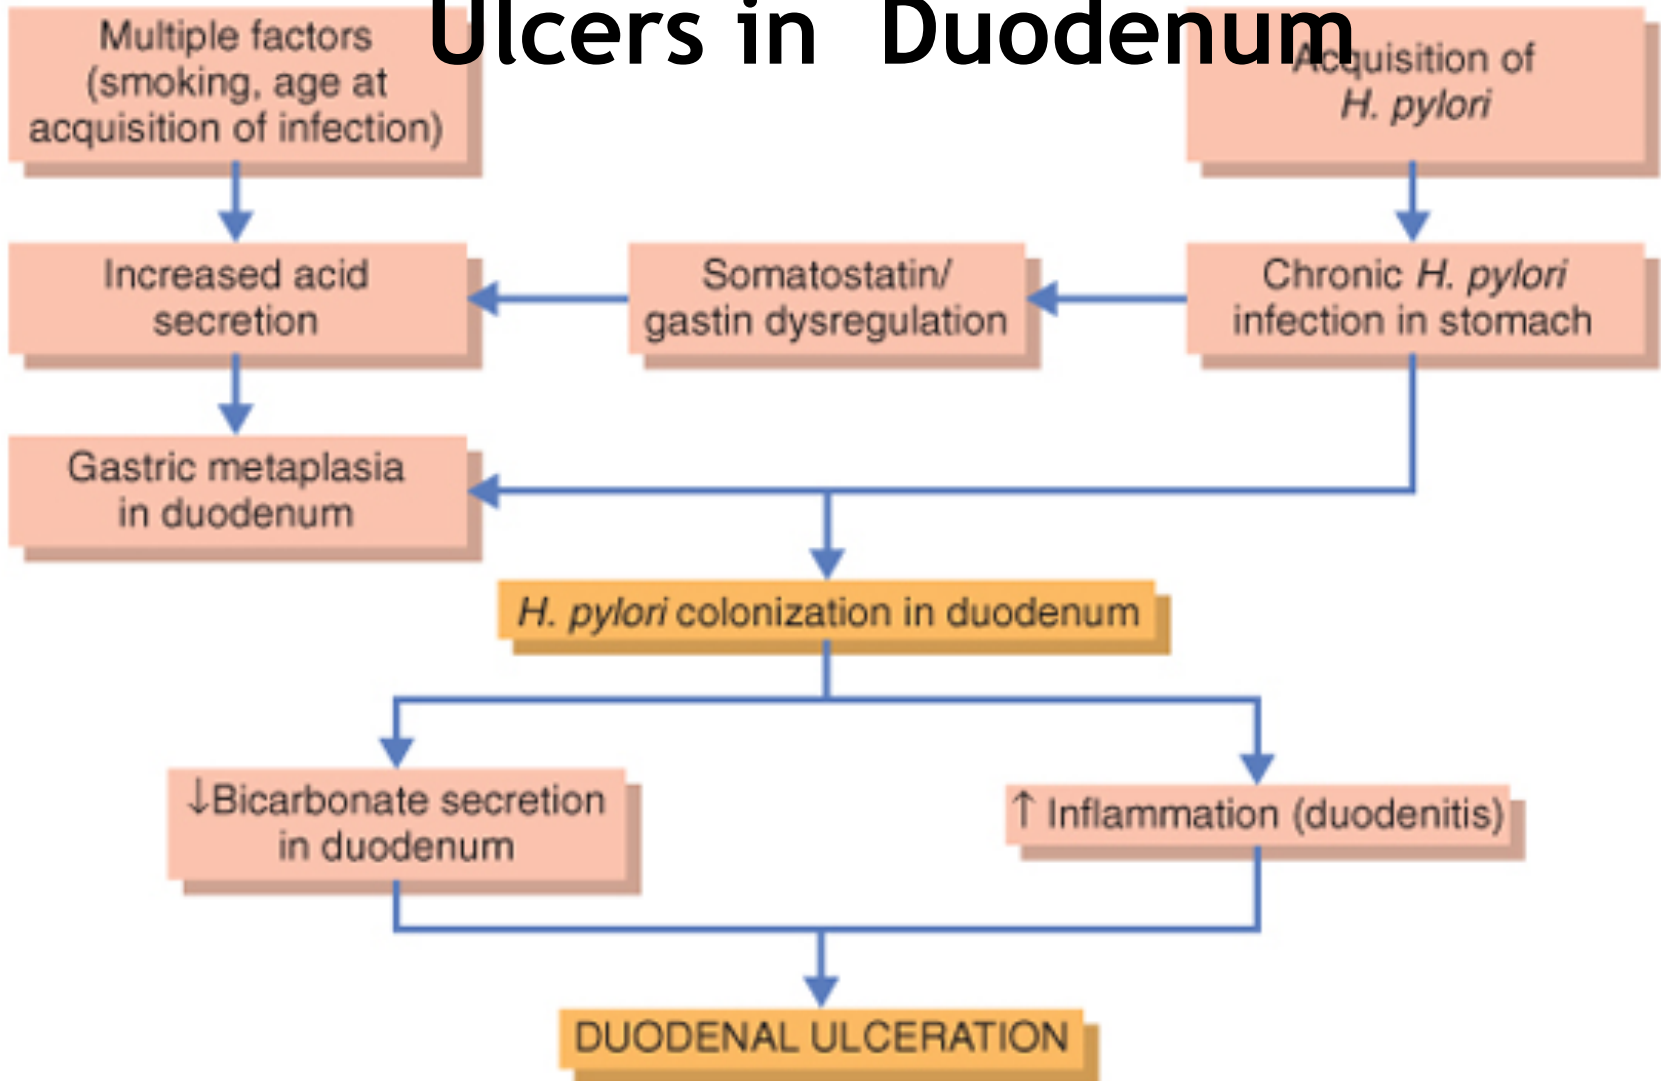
Ulcers in Duodenum

Multiple factors (smoking, age at acquisition of infection)

Acquisition of H. pylori

Increased acid secretion

Somatostatin/ gastin dysregulation

Chronic H. pylori infection in stomach

Gastric metaplasia in duodenum

H. pylori colonization in duodenum

↓Bicarbonate secretion in duodenum

↑ Inflammation (duodenitis)

DUODENAL ULCERATION